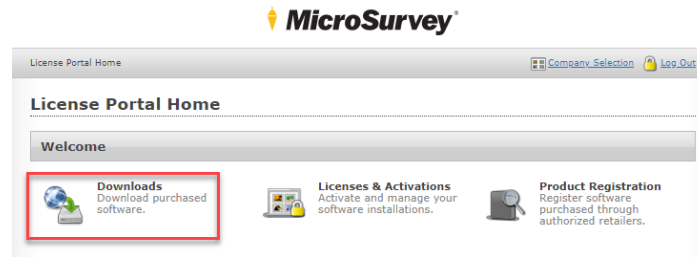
MicroSurvey®

License Portal Home

Company Selection Log Out

License Portal Home

Welcome

Downloads
Download purchased software.

Licenses & Activations
Activate and manage your software installations.

Product Registration
Register software purchased through authorized retailers.